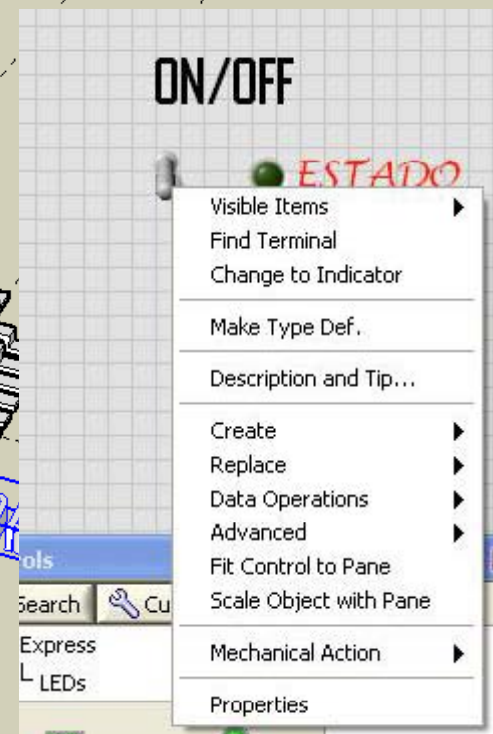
ON/OFF

ESTADO

Visible Items
Find Terminal
Change to Indicator

Make Type Def.

Description and Tip...

Create
Replace
Data Operations
Advanced
Fit Control to Pane
Scale Object with Pane

Mechanical Action

Properties

ols
Search
Cu
Express
LEDs